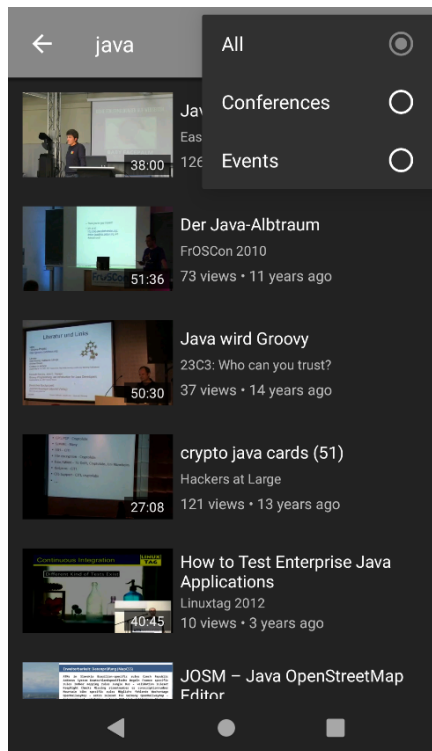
java

All

Conferences

Events

Jav

Eas

126

38:00

Der Java-Albtraum
FrOSCon 2010
73 views • 11 years ago

51:36

Java wird Groovy
23C3: Who can you trust?
37 views • 14 years ago

50:30

crypto java cards (51)
Hackers at Large
121 views • 13 years ago

27:08

How to Test Enterprise Java Applications
Linuxtag 2012
10 views • 3 years ago

40:45

JOSM – Java OpenStreetMap Editor